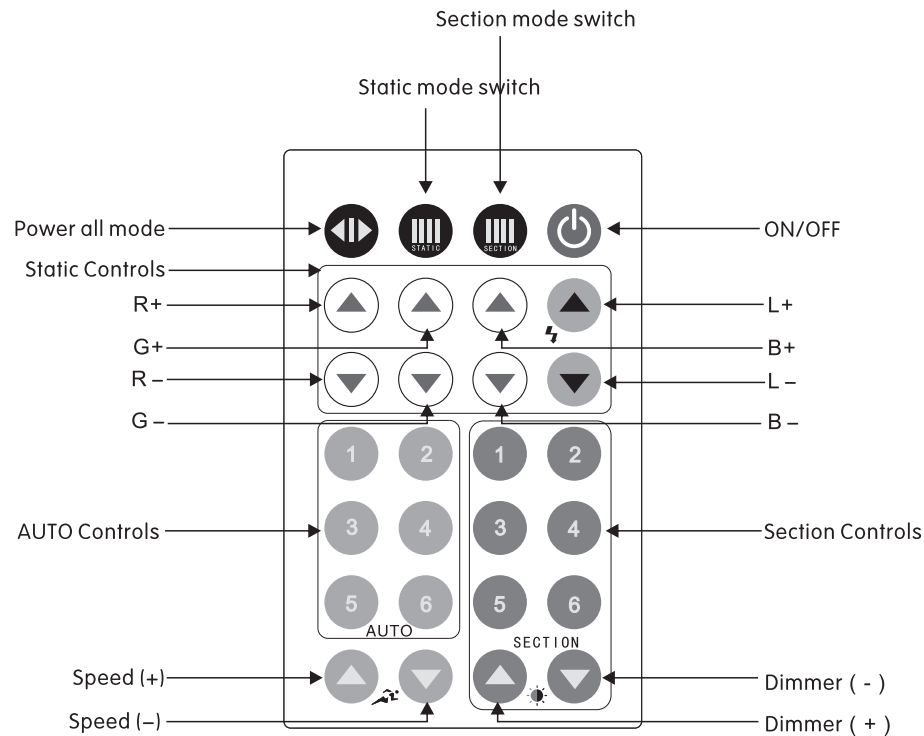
Section mode switch

Static mode switch

Power all mode

STATIC

SECTION

ON/OFF

Static Controls

R+

L+

G+

B+

R –

L –

G –

B –

1 2 1 2

AUTO Controls

3 4 3 4

Section Controls

5 6 5 6

AUTO

SECTION

Speed (+)

Dimmer ( - )

Speed (–)

Dimmer ( + )